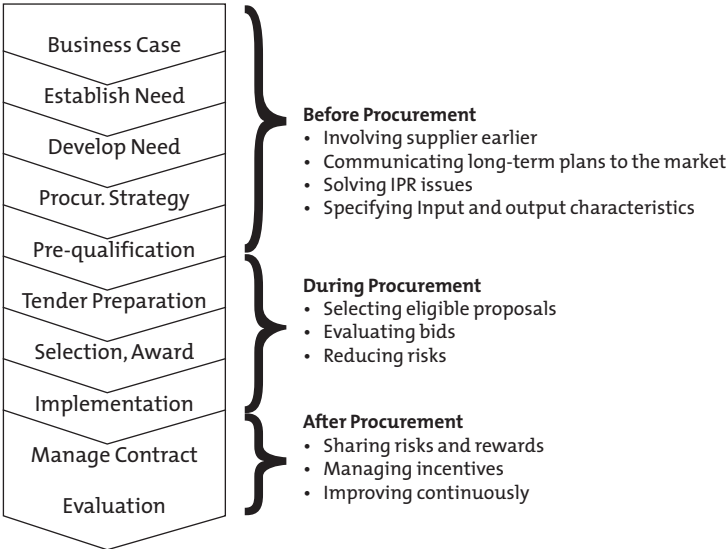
Business Case
Establish Need
Develop Need
Procur. Strategy
Pre-qualification
Tender Preparation
Selection, Award
Implementation
Manage Contract
Evaluation

**Before Procurement**
- Involving supplier earlier
- Communicating long-term plans to the market
- Solving IPR issues
- Specifying Input and output characteristics

**During Procurement**
- Selecting eligible proposals
- Evaluating bids
- Reducing risks

**After Procurement**
- Sharing risks and rewards
- Managing incentives
- Improving continuously